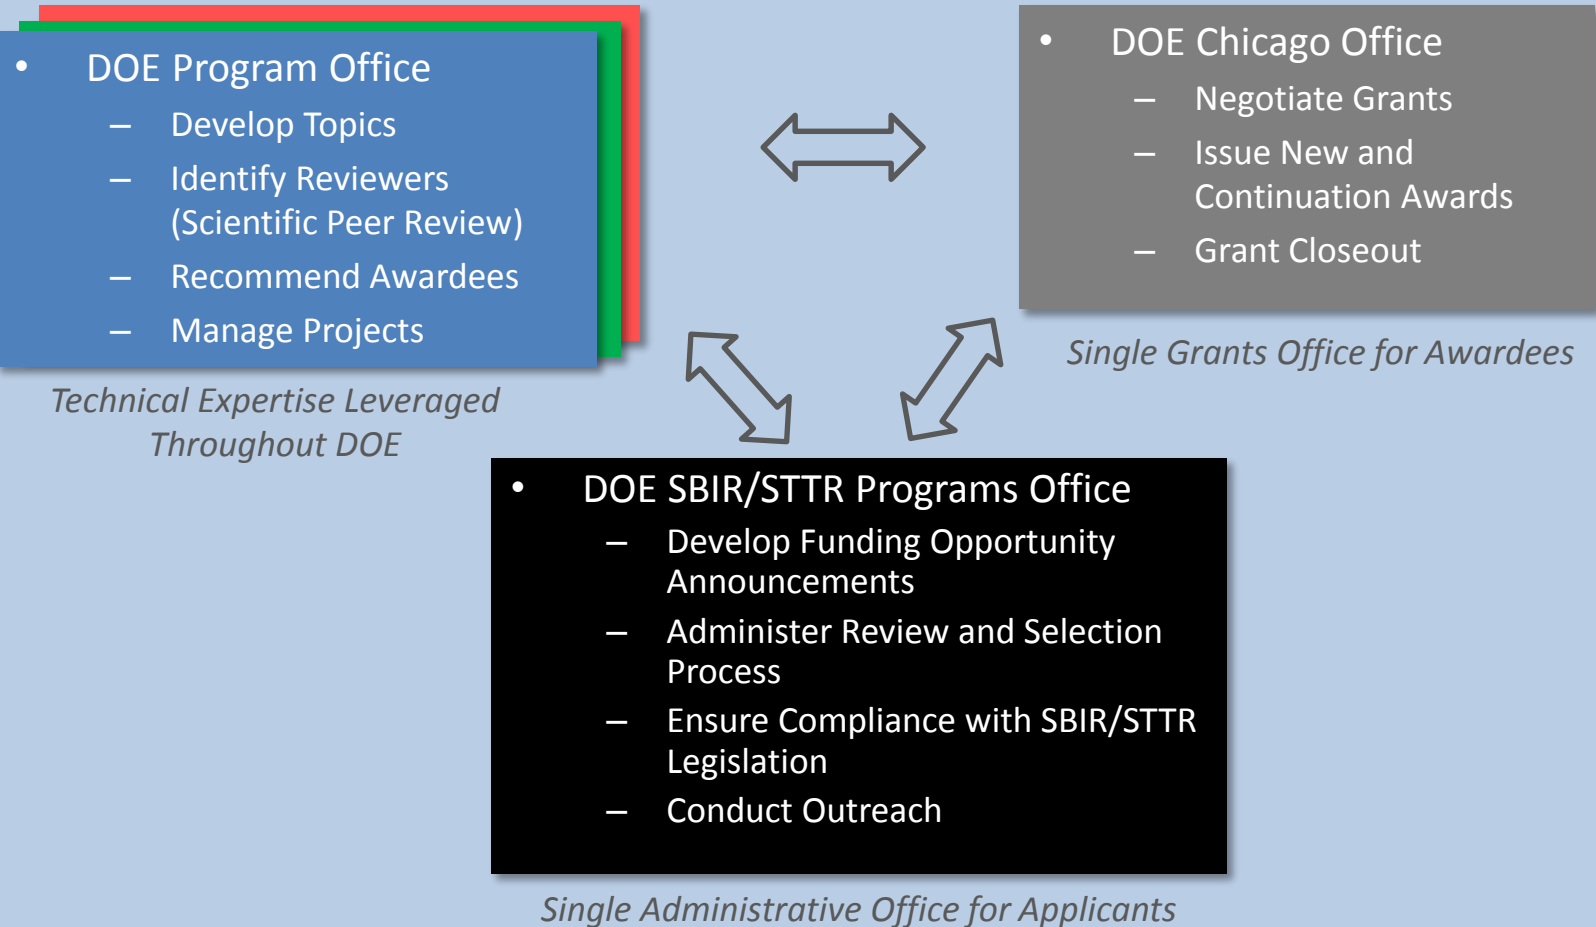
• DOE Program Office
– Develop Topics
– Identify Reviewers (Scientific Peer Review)
– Recommend Awardees
– Manage Projects

Technical Expertise Leveraged Throughout DOE

• DOE Chicago Office
– Negotiate Grants
– Issue New and Continuation Awards
– Grant Closeout

Single Grants Office for Awardees

• DOE SBIR/STTR Programs Office
– Develop Funding Opportunity Announcements
– Administer Review and Selection Process
– Ensure Compliance with SBIR/STTR Legislation
– Conduct Outreach

Single Administrative Office for Applicants